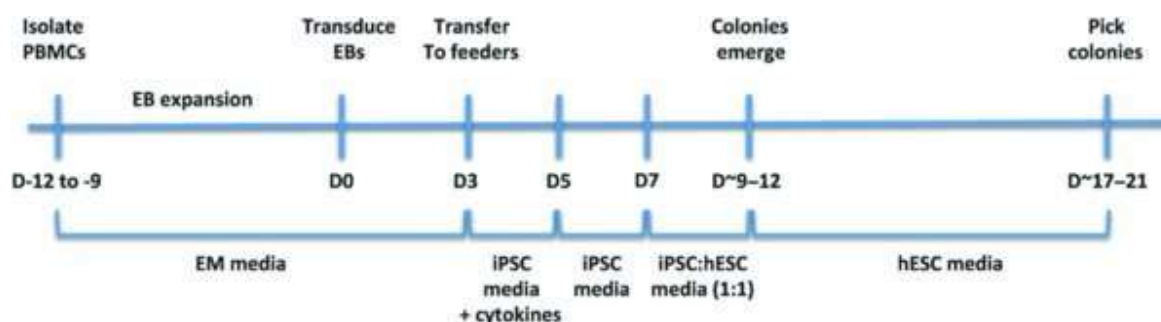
Isolate PBMCs

EB expansion

Transduce EBs

Transfer To feeders

Colonies emerge

Pick colonies

D-12 to -9

D0

D3

D5

D7

D~9–12

D~17–21

EM media

iPSC media + cytokines

iPSC media

iPSC:hESC media (1:1)

hESC media